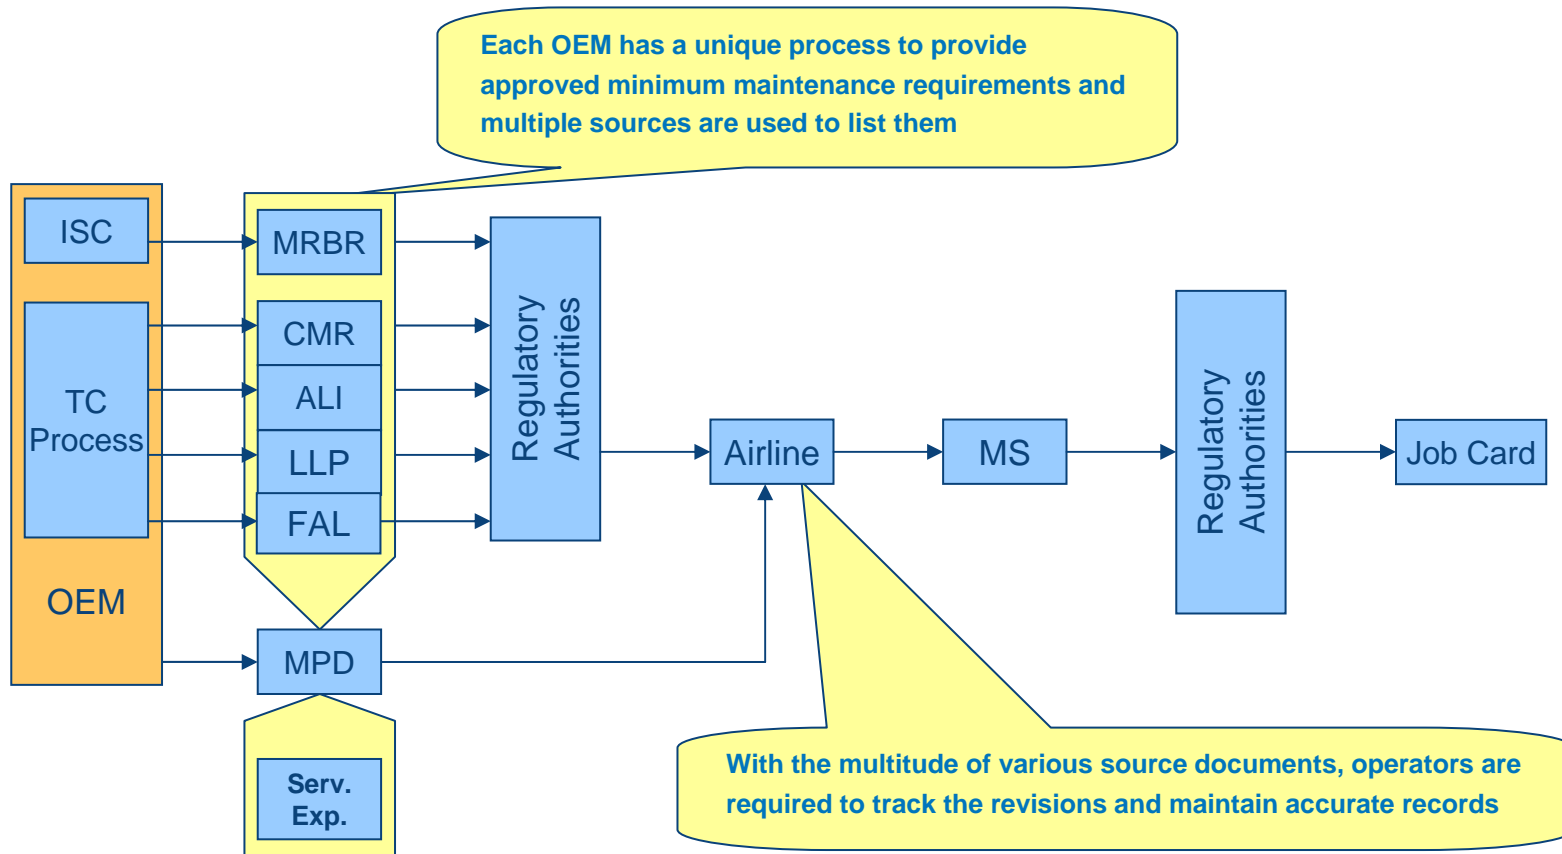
Each OEM has a unique process to provide approved minimum maintenance requirements and multiple sources are used to list them

ISC

TC Process

OEM

MRBR

CMR

ALI

LLP

FAL

MPD

Serv. Exp.

Regulatory Authorities

Airline

MS

Regulatory Authorities

Job Card

With the multitude of various source documents, operators are required to track the revisions and maintain accurate records